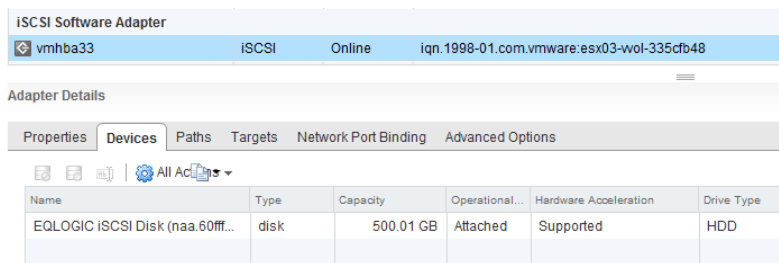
iSCSI Software Adapter

| vmhba33 | iSCSI | Online | iqn.1998-01.com.vmware:esx03-wol-335cfb48 |
|---|---|---|---|

Adapter Details

Properties Devices Paths Targets Network Port Binding Advanced Options

All Ac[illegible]

| Name | Type | Capacity | Operational... | Hardware Acceleration | Drive Type |
|---|---|---|---|---|---|
| EQLOGIC iSCSI Disk (naa.60fff... | disk | 500.01 GB | Attached | Supported | HDD |